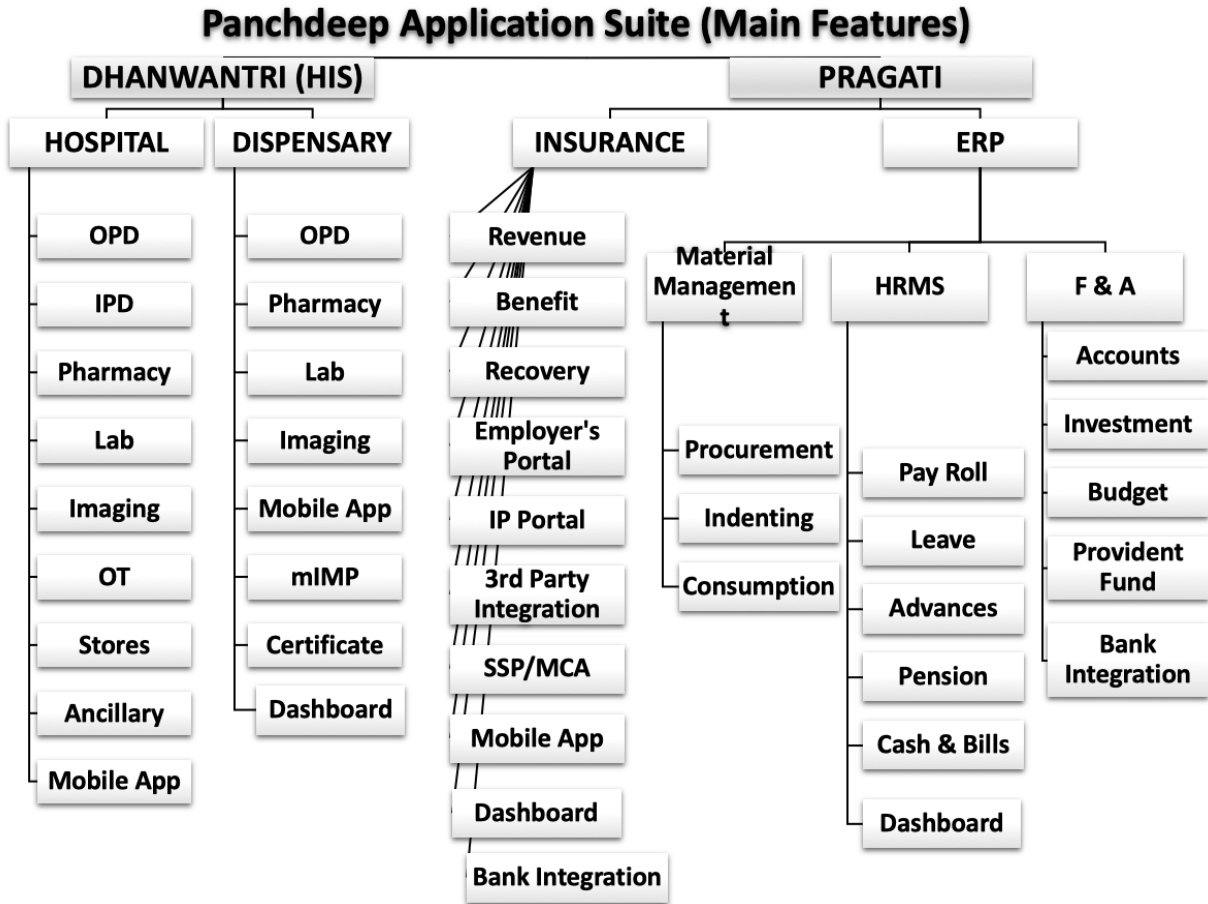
Panchdeep Application Suite (Main Features)

DHANWANTRI (HIS)

PRAGATI

HOSPITAL

DISPENSARY

INSURANCE

ERP

OPD

IPD

Pharmacy

Lab

Imaging

OT

Stores

Ancillary

Mobile App

OPD

Pharmacy

Lab

Imaging

Mobile App

mIMP

Certificate

Dashboard

Revenue

Benefit

Recovery

Employer's Portal

IP Portal

3rd Party Integration

SSP/MCA

Mobile App

Dashboard

Bank Integration

Material Management

Procurement

Indenting

Consumption

HRMS

Pay Roll

Leave

Advances

Pension

Cash & Bills

Dashboard

F & A

Accounts

Investment

Budget

Provident Fund

Bank Integration